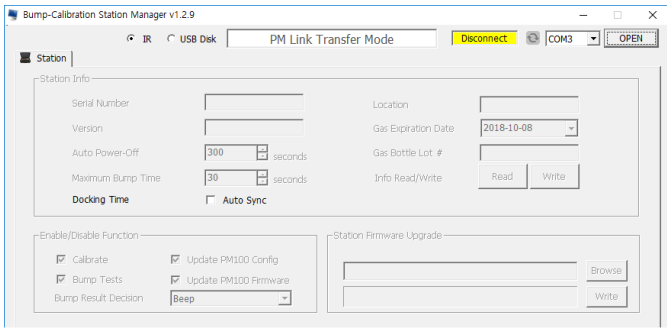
Bump-Calibration Station Manager v1.2.9

IR
USB Disk
PM Link Transfer Mode
Disconnect
COM3
OPEN

Station

Station Info

Serial Number
Version
Auto Power-Off 300 seconds
Maximum Bump Time 30 seconds
Docking Time
Auto Sync

Location
Gas Expiration Date 2018-10-08
Gas Bottle Lot #
Info Read/Write
Read
Write

Enable/Disable Function
Calibrate
Update PM100 Config
Bump Tests
Update PM100 Firmware
Bump Result Decision Beep

Station Firmware Upgrade
Browse
Write